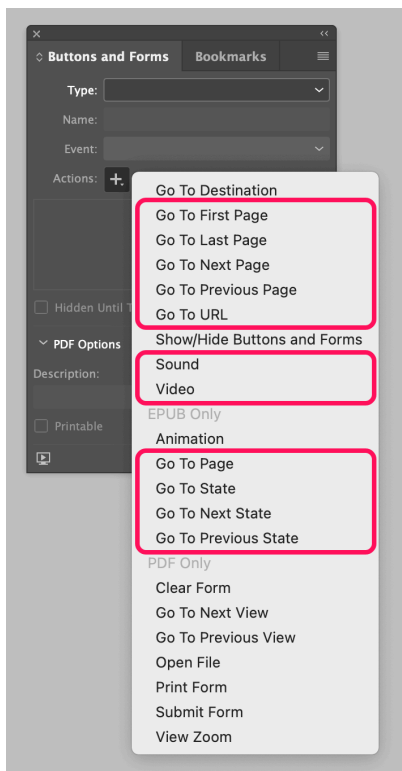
× ‹‹
Buttons and Forms Bookmarks

Type:
Name:
Event:
Actions: +.

Hidden Until T

PDF Options
Description:

Printable

Go To Destination
Go To First Page
Go To Last Page
Go To Next Page
Go To Previous Page
Go To URL
Show/Hide Buttons and Forms
Sound
Video
EPUB Only
Animation
Go To Page
Go To State
Go To Next State
Go To Previous State
PDF Only
Clear Form
Go To Next View
Go To Previous View
Open File
Print Form
Submit Form
View Zoom